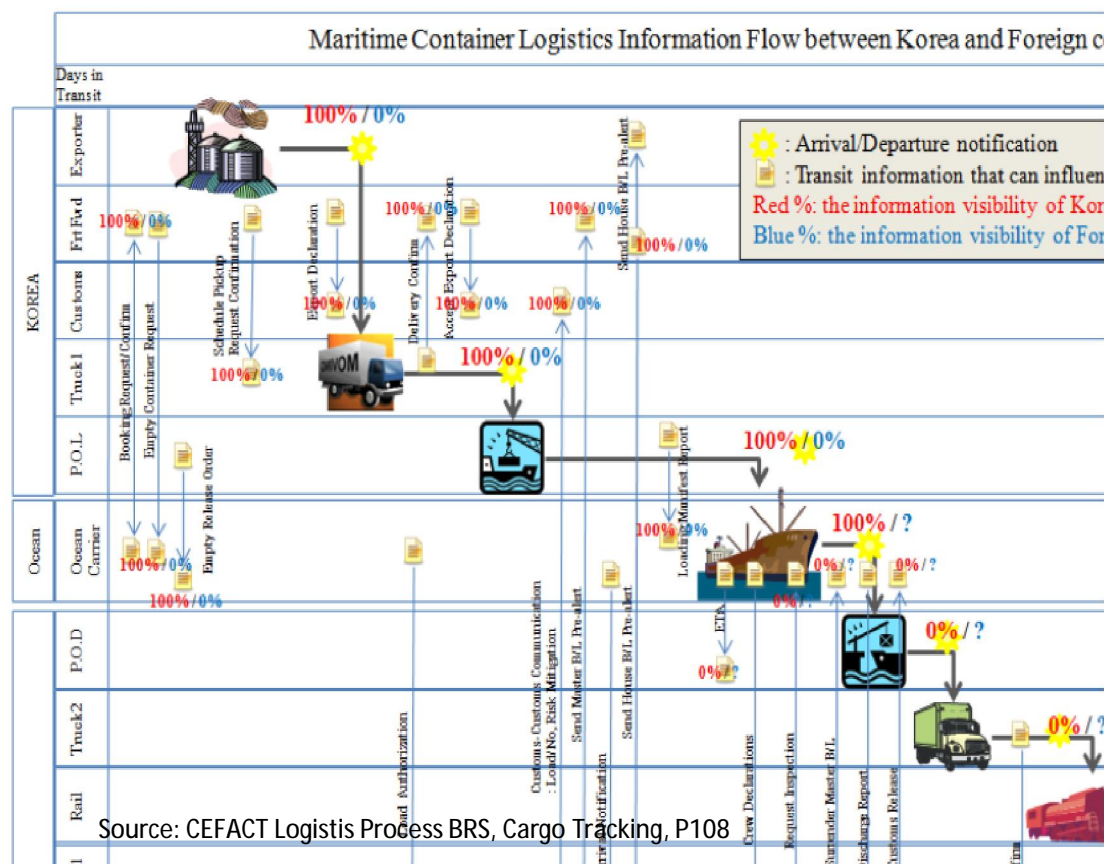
Maritime Container Logistics Information Flow between Korea and Foreign c

Days in Transit

KOREA

Exporter

Frt Fwd

Customs

Truck1

P.O.L

Ocean

Ocean Carrier

P.O.D

Truck2

Rail

: Arrival/Departure notification
: Transit information that can influen
Red %: the information visibility of Kor
Blue %: the information visibility of For

100% / 0%

100%/0%

100%/0%

100%/0%

100%/0%

100%/0%

100%/0%

100%/0%

100%/0%

100% / 0%

100%/0%

100%/0%

100%/0%

100%/0%

100% / ?

0%/?

0%/?

0%/?

0% / ?

0%/?

0% / ?

Booking Request/Confirm

Empty Container Request

Empty Release Order

Schedule Pickup Request Confirmation

Export Declaration

Delivery Confirm

Accept Export Declaration

Send House B/L Pre-alert

Loading Manifest Report

ETA

Customs-Customs Communication : Load/No, Risk Mitigation

Send Master B/L Pre-alert

Send House B/L Pre-alert

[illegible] Notification

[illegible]oad Authorization

Crew Declarations

Request Inspection

Surrender Master B/L

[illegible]ischarge Report

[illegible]ustoms Release

Source: CEFACT Logistis Process BRS, Cargo Tracking, P108